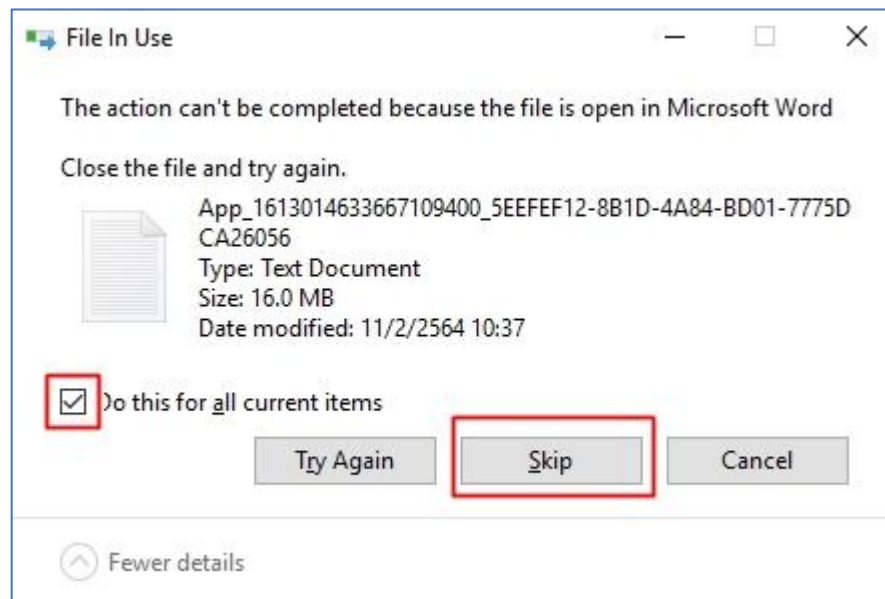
File In Use

The action can't be completed because the file is open in Microsoft Word

Close the file and try again.

App_1613014633667109400_5EEFEF12-8B1D-4A84-BD01-7775DCA26056
Type: Text Document
Size: 16.0 MB
Date modified: 11/2/2564 10:37

Do this for all current items

Try Again
Skip
Cancel

Fewer details